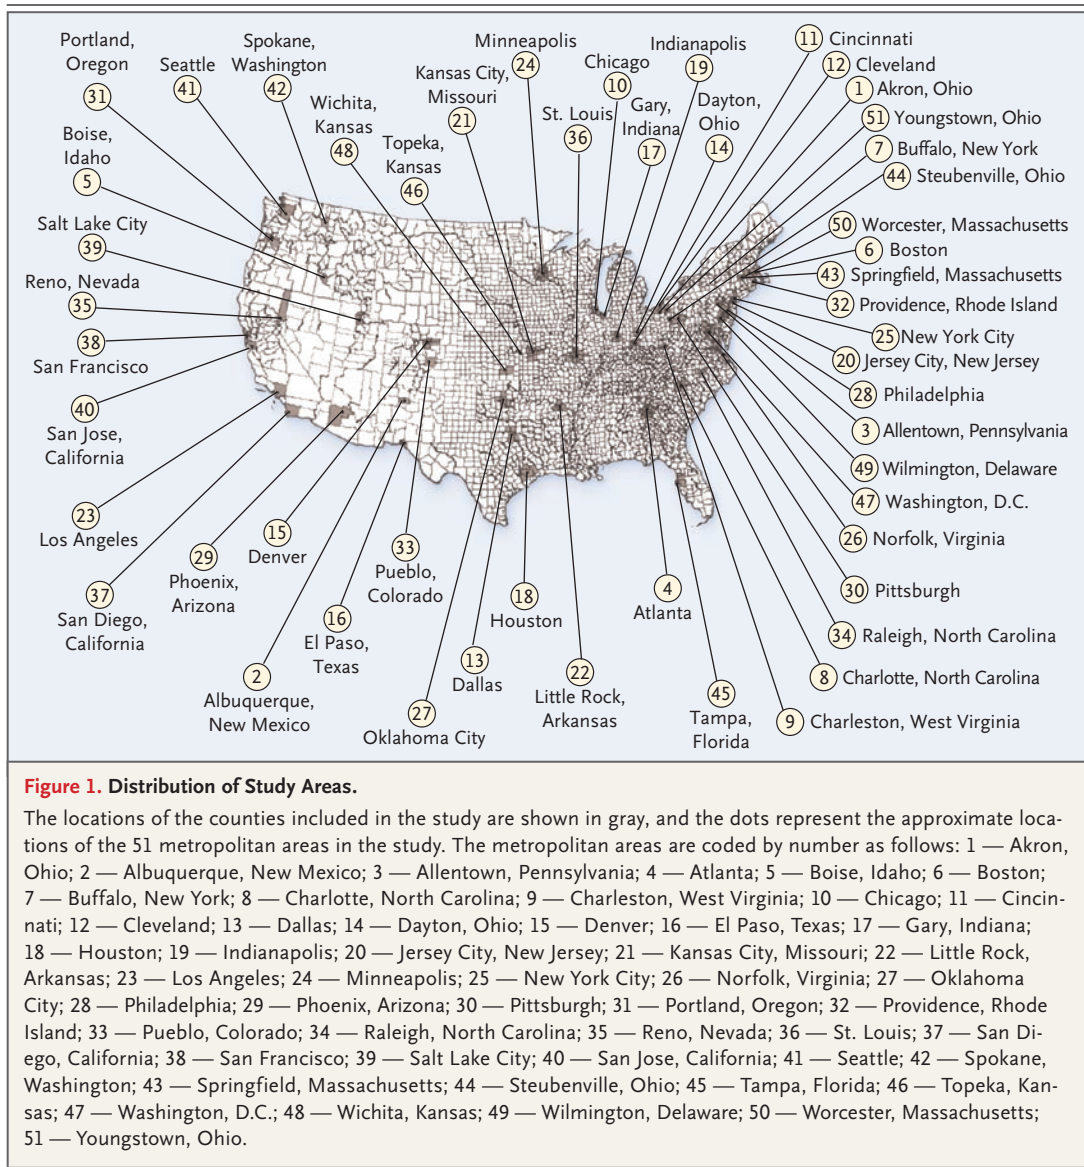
Portland, Oregon
31
Seattle
41
Spokane, Washington
42
Minneapolis
24
Kansas City, Missouri
21
Indianapolis
19
Chicago
10
11 Cincinnati
12 Cleveland
1 Akron, Ohio
51 Youngstown, Ohio
7 Buffalo, New York
44 Steubenville, Ohio
Wichita, Kansas
48
Topeka, Kansas
46
St. Louis
36
Gary, Indiana
17
Dayton, Ohio
14
Boise, Idaho
5
Salt Lake City
39
Reno, Nevada
35
38
San Francisco
40
San Jose, California
50 Worcester, Massachusetts
6 Boston
43 Springfield, Massachusetts
32 Providence, Rhode Island
25 New York City
20 Jersey City, New Jersey
28 Philadelphia
3 Allentown, Pennsylvania
49 Wilmington, Delaware
47 Washington, D.C.
26 Norfolk, Virginia
30 Pittsburgh
34 Raleigh, North Carolina
8 Charlotte, North Carolina
9 Charleston, West Virginia
23
Los Angeles
37
San Diego, California
29
Phoenix, Arizona
15
Denver
33
Pueblo, Colorado
16
El Paso, Texas
2
Albuquerque, New Mexico
27
Oklahoma City
13
Dallas
18
Houston
22
Little Rock, Arkansas
4
Atlanta
45
Tampa, Florida

Figure 1. Distribution of Study Areas.

The locations of the counties included in the study are shown in gray, and the dots represent the approximate locations of the 51 metropolitan areas in the study. The metropolitan areas are coded by number as follows: 1 — Akron, Ohio; 2 — Albuquerque, New Mexico; 3 — Allentown, Pennsylvania; 4 — Atlanta; 5 — Boise, Idaho; 6 — Boston; 7 — Buffalo, New York; 8 — Charlotte, North Carolina; 9 — Charleston, West Virginia; 10 — Chicago; 11 — Cincinnati; 12 — Cleveland; 13 — Dallas; 14 — Dayton, Ohio; 15 — Denver; 16 — El Paso, Texas; 17 — Gary, Indiana; 18 — Houston; 19 — Indianapolis; 20 — Jersey City, New Jersey; 21 — Kansas City, Missouri; 22 — Little Rock, Arkansas; 23 — Los Angeles; 24 — Minneapolis; 25 — New York City; 26 — Norfolk, Virginia; 27 — Oklahoma City; 28 — Philadelphia; 29 — Phoenix, Arizona; 30 — Pittsburgh; 31 — Portland, Oregon; 32 — Providence, Rhode Island; 33 — Pueblo, Colorado; 34 — Raleigh, North Carolina; 35 — Reno, Nevada; 36 — St. Louis; 37 — San Diego, California; 38 — San Francisco; 39 — Salt Lake City; 40 — San Jose, California; 41 — Seattle; 42 — Spokane, Washington; 43 — Springfield, Massachusetts; 44 — Steubenville, Ohio; 45 — Tampa, Florida; 46 — Topeka, Kansas; 47 — Washington, D.C.; 48 — Wichita, Kansas; 49 — Wilmington, Delaware; 50 — Worcester, Massachusetts; 51 — Youngstown, Ohio.